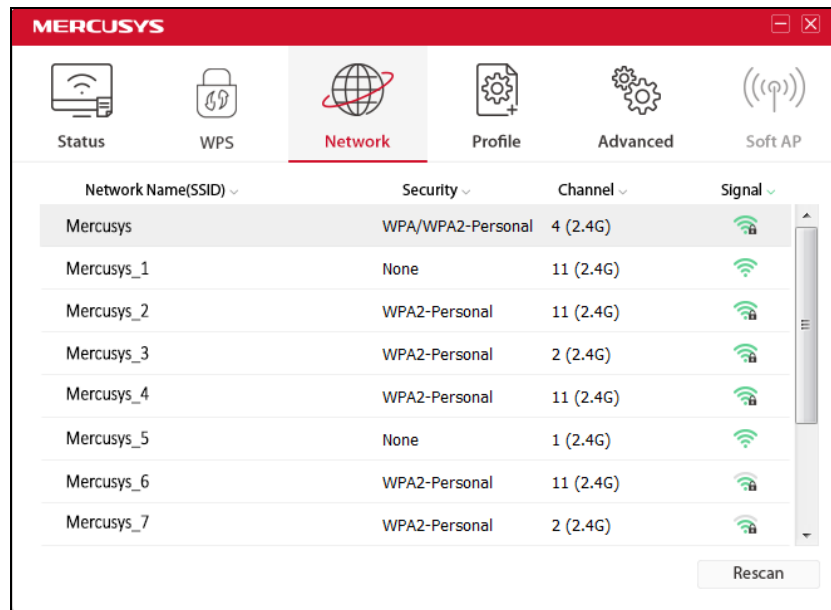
MERCUSYS

Status WPS Network Profile Advanced Soft AP

| Network Name(SSID) | Security | Channel | Signal |
|---|---|---|---|
| Mercusys | WPA/WPA2-Personal | 4 (2.4G) | |
| Mercusys_1 | None | 11 (2.4G) | |
| Mercusys_2 | WPA2-Personal | 11 (2.4G) | |
| Mercusys_3 | WPA2-Personal | 2 (2.4G) | |
| Mercusys_4 | WPA2-Personal | 11 (2.4G) | |
| Mercusys_5 | None | 1 (2.4G) | |
| Mercusys_6 | WPA2-Personal | 11 (2.4G) | |
| Mercusys_7 | WPA2-Personal | 2 (2.4G) | |

Rescan